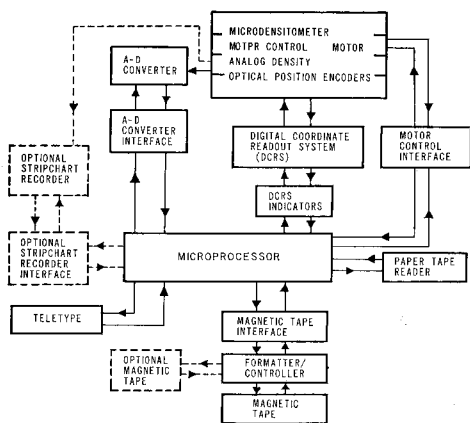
MICRODENSITOMETER
MOTPR CONTROL MOTOR
ANALOG DENSITY
OPTICAL POSITION ENCODERS

A-D CONVERTER

A-D CONVERTER INTERFACE

DIGITAL COORDINATE READOUT SYSTEM (DCRS)

MOTOR CONTROL INTERFACE

OPTIONAL STRIPCHART RECORDER

DCRS INDICATORS

OPTIONAL STRIPCHART RECORDER INTERFACE

MICROPROCESSOR

PAPER TAPE READER

TELETYPE

MAGNETIC TAPE INTERFACE

OPTIONAL MAGNETIC TAPE

FORMATTER/ CONTROLLER

MAGNETIC TAPE